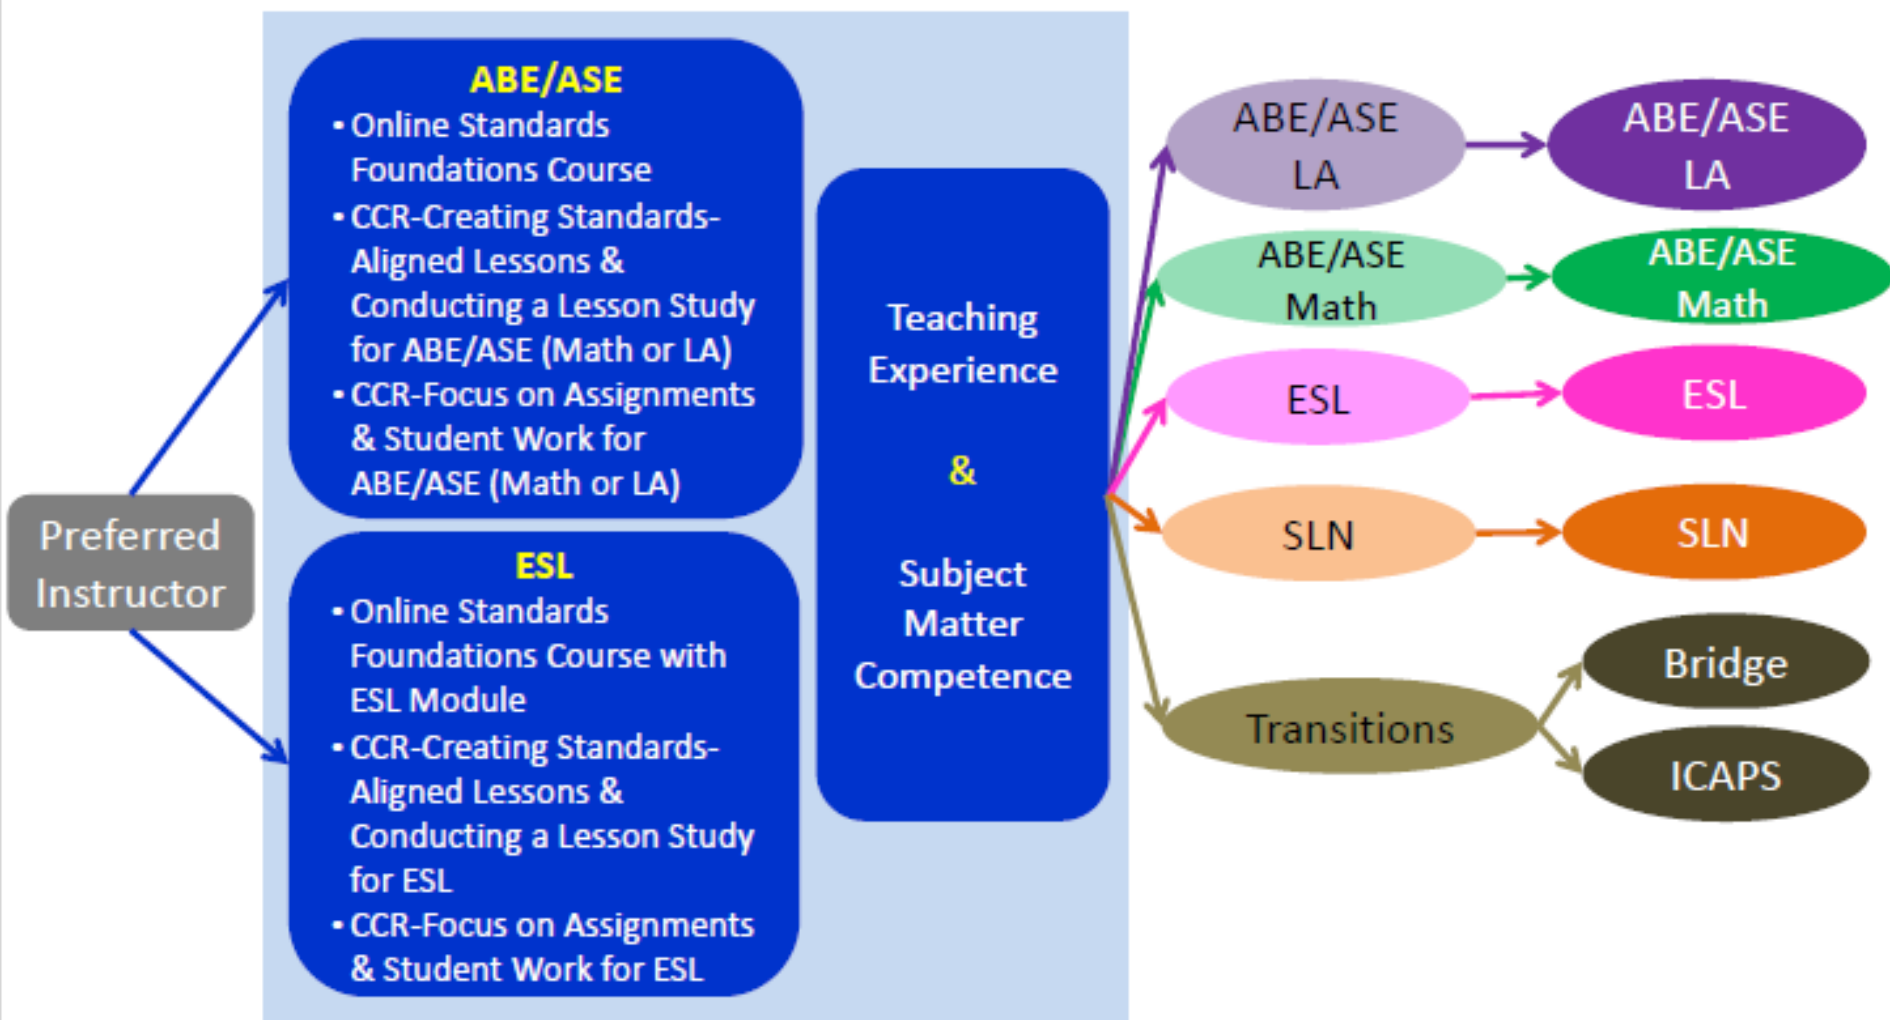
Preferred Instructor

ABE/ASE
• Online Standards Foundations Course
• CCR-Creating Standards-Aligned Lessons & Conducting a Lesson Study for ABE/ASE (Math or LA)
• CCR-Focus on Assignments & Student Work for ABE/ASE (Math or LA)

ESL
• Online Standards Foundations Course with ESL Module
• CCR-Creating Standards-Aligned Lessons & Conducting a Lesson Study for ESL
• CCR-Focus on Assignments & Student Work for ESL

Teaching Experience

&

Subject Matter Competence

ABE/ASE LA

ABE/ASE LA

ABE/ASE Math

ABE/ASE Math

ESL

ESL

SLN

SLN

Transitions

Bridge

ICAPS